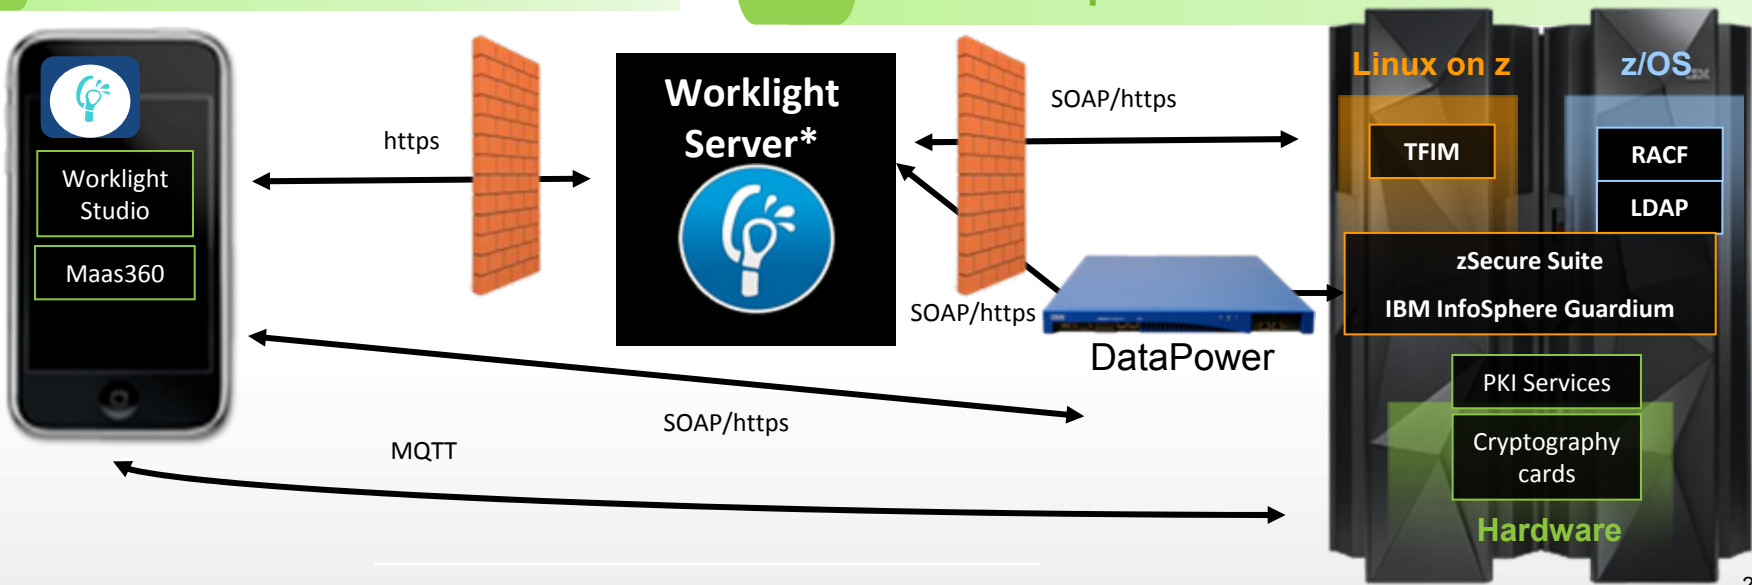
Worklight Studio

Maas360

https

Worklight Server*

SOAP/https

SOAP/https

DataPower

SOAP/https

MQTT

Linux on z

z/OS

TFIM

RACF

LDAP

zSecure Suite

IBM InfoSphere Guardium

PKI Services

Cryptography cards

Hardware